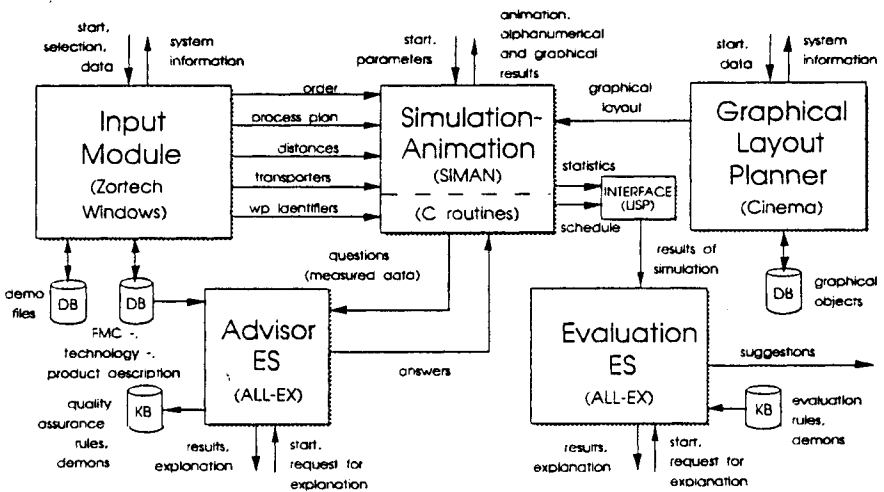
start, selection, data

system information

Input Module

(Zortech Windows)

order

process plan

distances

transporters

wp identifiers

start, parameters

animation, alphanumerical and graphical results

Simulation-Animation

(SIMAN)

(C routines)

statistics

INTERFACE (LISP)

schedule

graphical layout

start, data

system information

Graphical Layout Planner

(Cinema)

DB

graphical objects

demo files

DB

DB

FMC -, technology -, product description

questions (measured data)

Advisor ES

(ALL-EX)

answers

KB

quality assurance rules, demons

results, explanation

start, request for explanation

results of simulation

Evaluation ES

(ALL-EX)

suggestions

KB

evaluation rules, demons

results, explanation

start, request for explanation